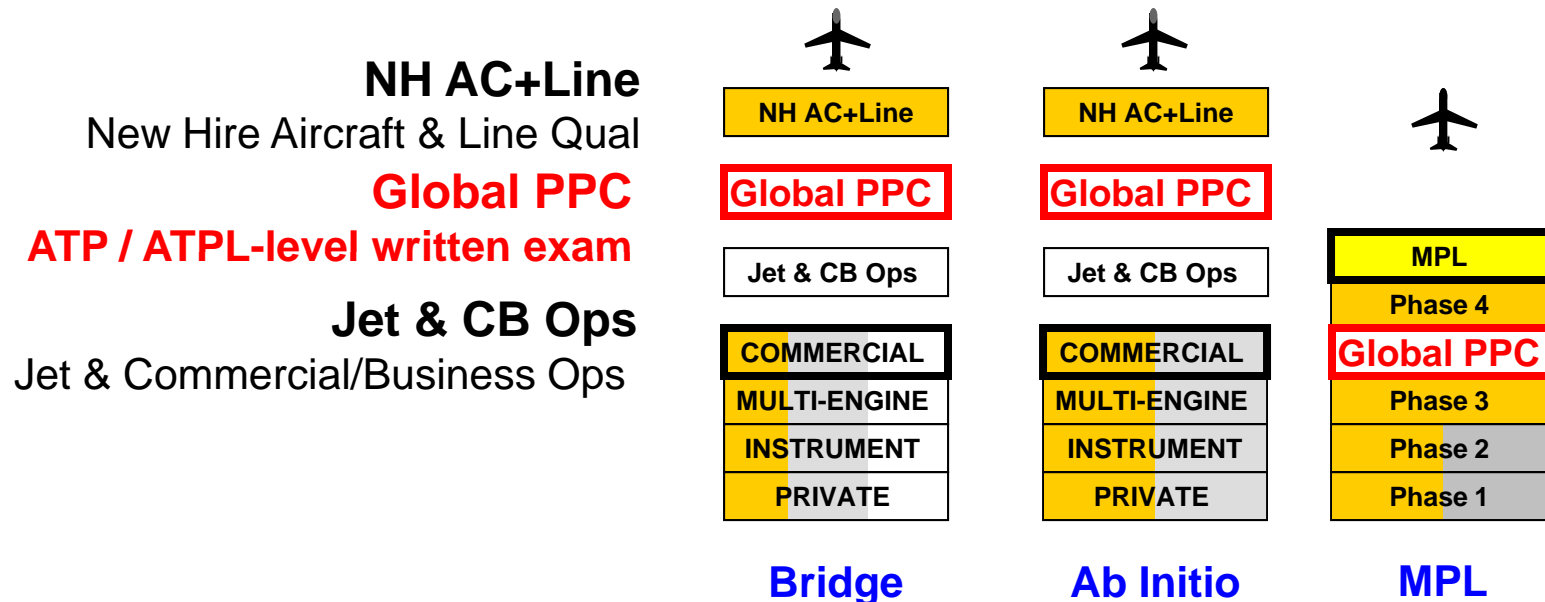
NH AC+Line
New Hire Aircraft & Line Qual
Global PPC
ATP / ATPL-level written exam
Jet & CB Ops
Jet & Commercial/Business Ops

NH AC+Line
Global PPC
Jet & CB Ops
COMMERCIAL
MULTI-ENGINE
INSTRUMENT
PRIVATE
Bridge

NH AC+Line
Global PPC
Jet & CB Ops
COMMERCIAL
MULTI-ENGINE
INSTRUMENT
PRIVATE
Ab Initio

MPL
Phase 4
Global PPC
Phase 3
Phase 2
Phase 1
MPL